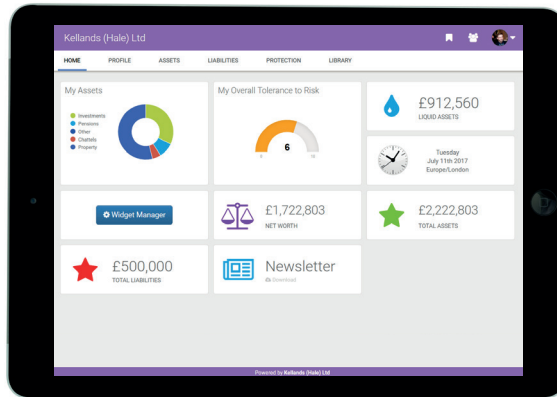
Kellands (Hale) Ltd

HOME PROFILE ASSETS LIABILITIES PROTECTION LIBRARY

My Assets

Investments
Pensions
Other
Chattels
Property

My Overall Tolerance to Risk

6

0 10

£912,560
LIQUID ASSETS

Tuesday
July 11th 2017
Europe/London

Widget Manager

£1,722,803
NET WORTH

£2,222,803
TOTAL ASSETS

£500,000
TOTAL LIABILITIES

Newsletter
Download

Powered by Kellands (Hale) Ltd